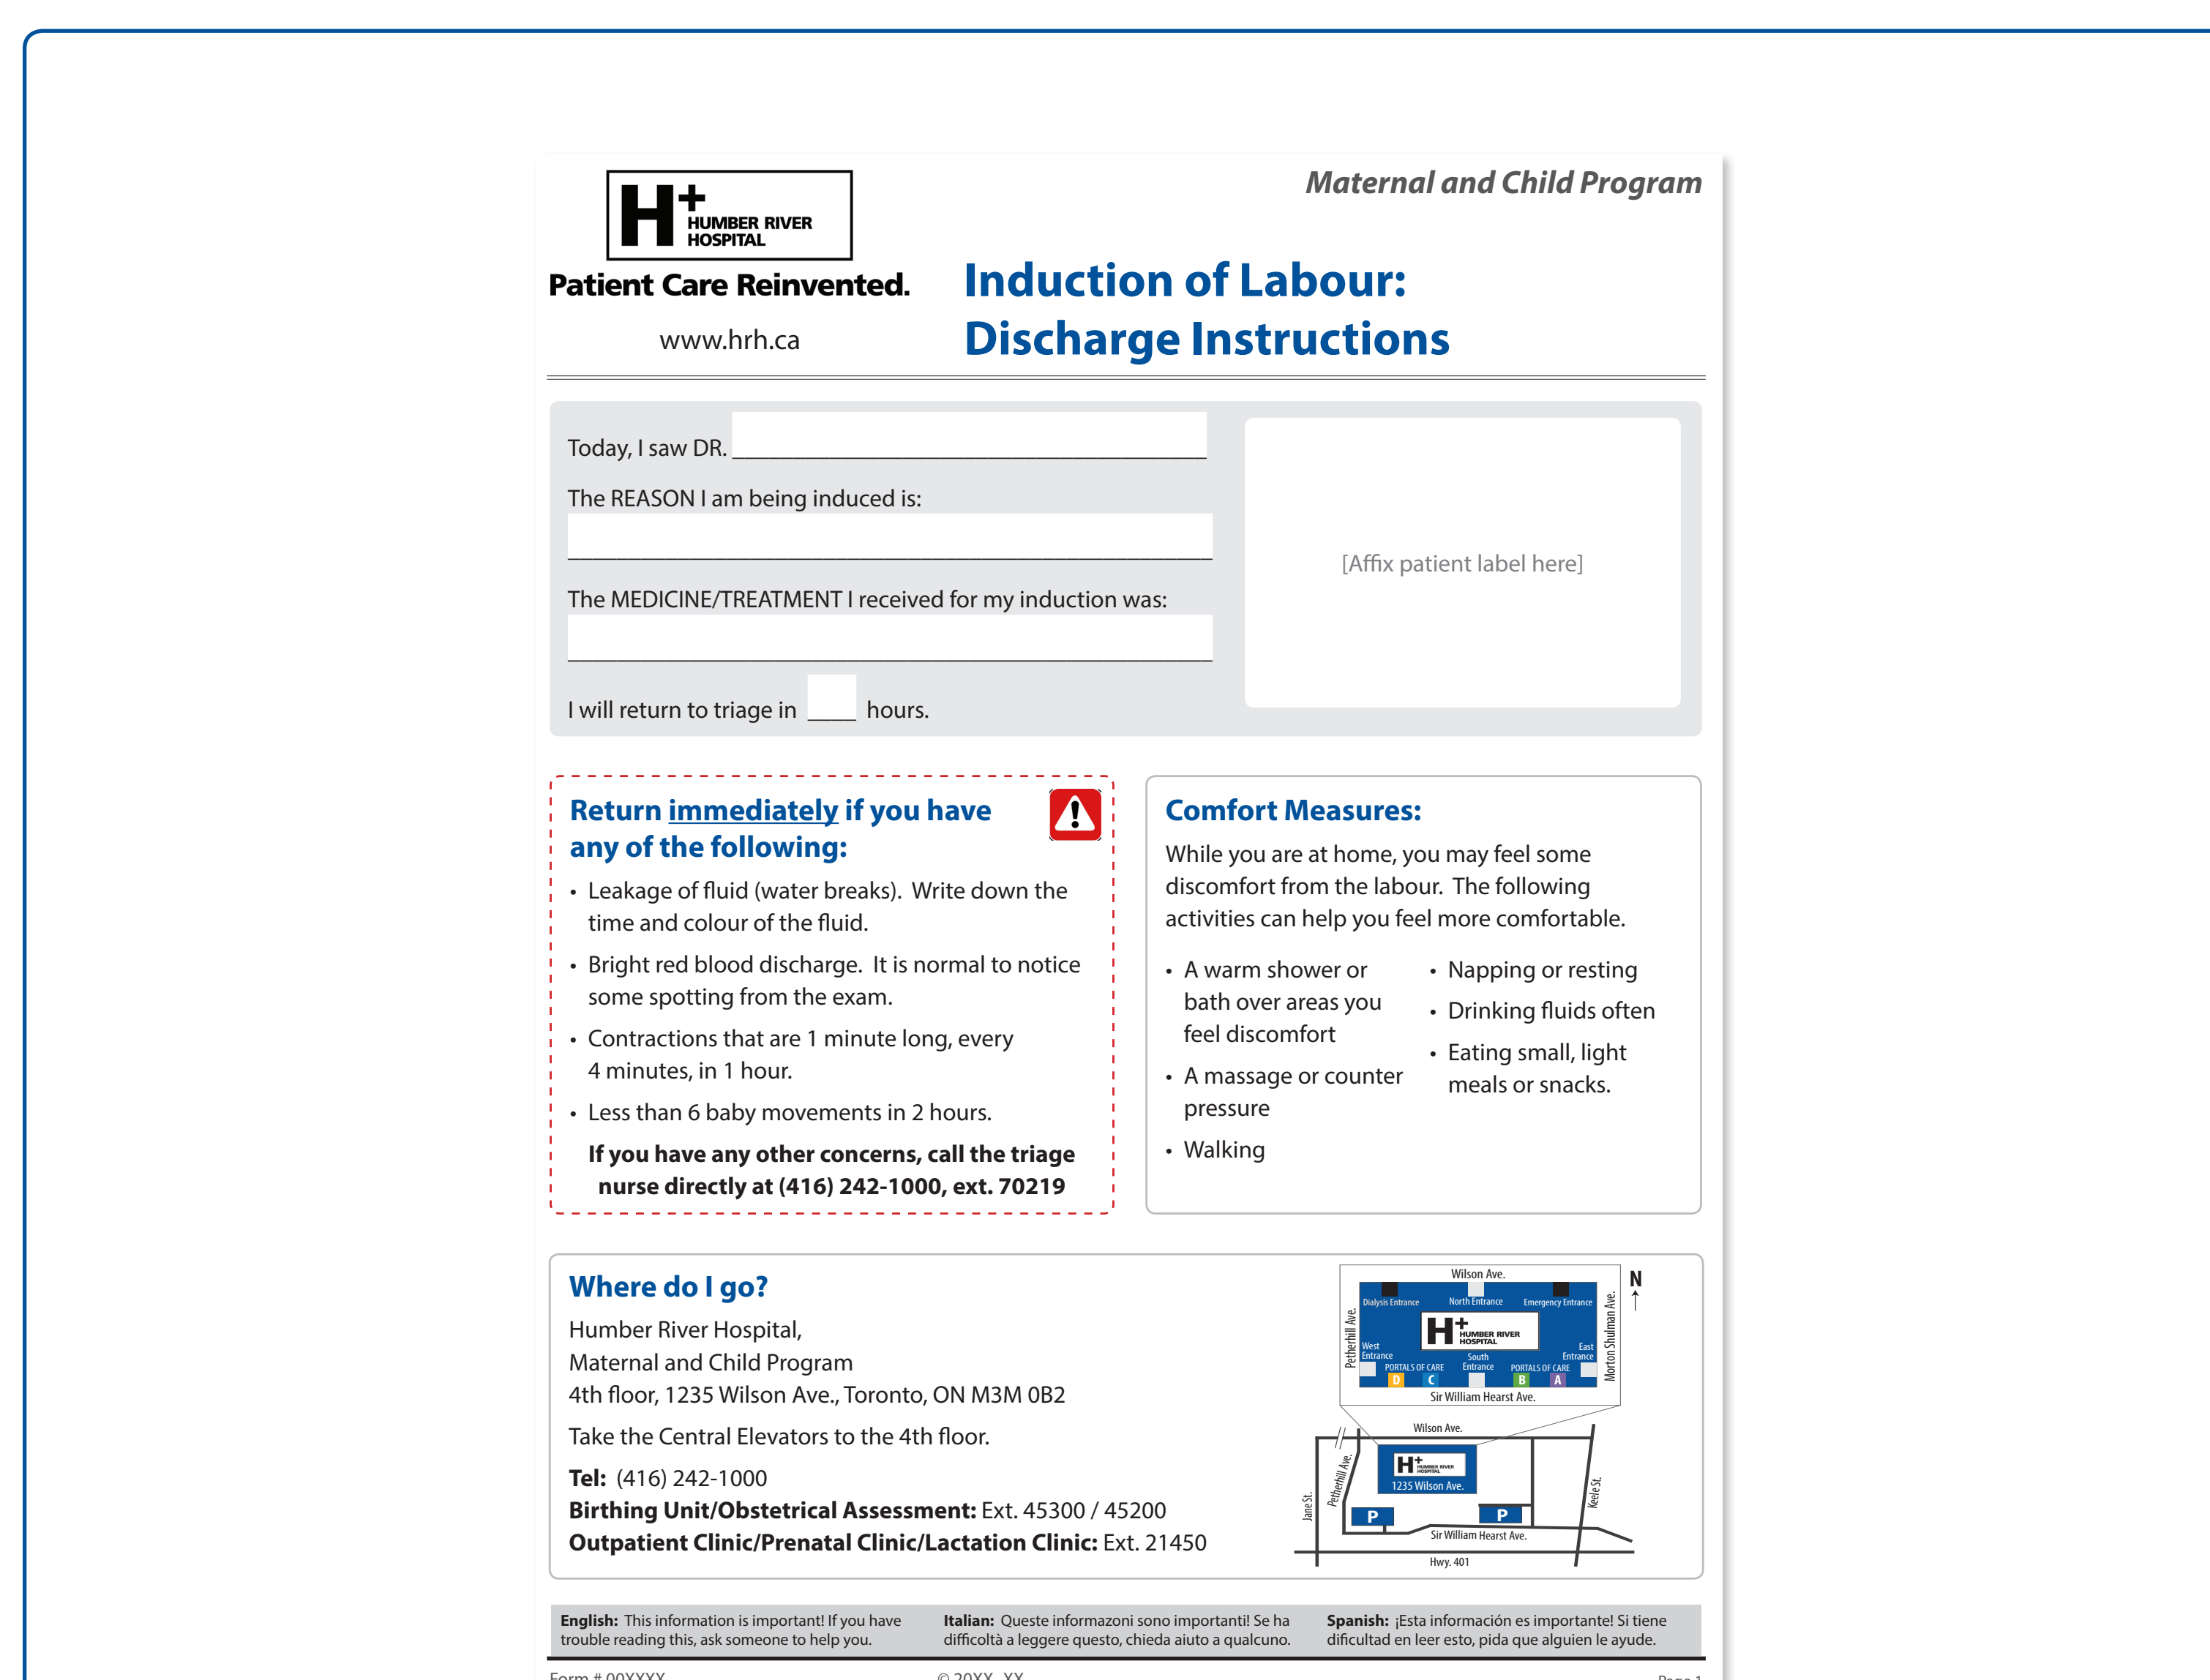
HUMBER RIVER HOSPITAL

Patient Care Reinvented.

www.hrh.ca

Maternal and Child Program

Induction of Labour: Discharge Instructions

Today, I saw DR. ____________________

The REASON I am being induced is:
____________________

The MEDICINE/TREATMENT I received for my induction was:
____________________

I will return to triage in ____ hours.

[Affix patient label here]

Return immediately if you have any of the following:

• Leakage of fluid (water breaks). Write down the time and colour of the fluid.
• Bright red blood discharge. It is normal to notice some spotting from the exam.
• Contractions that are 1 minute long, every 4 minutes, in 1 hour.
• Less than 6 baby movements in 2 hours.

If you have any other concerns, call the triage nurse directly at (416) 242-1000, ext. 70219

Comfort Measures:

While you are at home, you may feel some discomfort from the labour. The following activities can help you feel more comfortable.

• A warm shower or bath over areas you feel discomfort
• A massage or counter pressure
• Walking
• Napping or resting
• Drinking fluids often
• Eating small, light meals or snacks.

Where do I go?

Humber River Hospital,
Maternal and Child Program
4th floor, 1235 Wilson Ave., Toronto, ON M3M 0B2

Take the Central Elevators to the 4th floor.

Tel: (416) 242-1000
Birthing Unit/Obstetrical Assessment: Ext. 45300 / 45200
Outpatient Clinic/Prenatal Clinic/Lactation Clinic: Ext. 21450

Wilson Ave.
N
Dialysis Entrance
North Entrance
Emergency Entrance
Petherhill Ave.
Norton Shulman Ave.
HUMBER RIVER HOSPITAL
West Entrance
East Entrance
South Entrance
PORTALS OF CARE
D C
PORTALS OF CARE
B A
Sir William Hearst Ave.
Wilson Ave.
Petherhill Ave.
HUMBER RIVER HOSPITAL
1235 Wilson Ave.
Jane St.
Keele St.
P
P
Sir William Hearst Ave.
Hwy. 401

English: This information is important! If you have trouble reading this, ask someone to help you.

Italian: Queste informazoni sono importanti! Se ha difficoltà a leggere questo, chieda aiuto a qualcuno.

Spanish: ¡Esta información es importante! Si tiene dificultad en leer esto, pida que alguien le ayude.

Form # 00XXXX
© 20XX_XX
Page 1